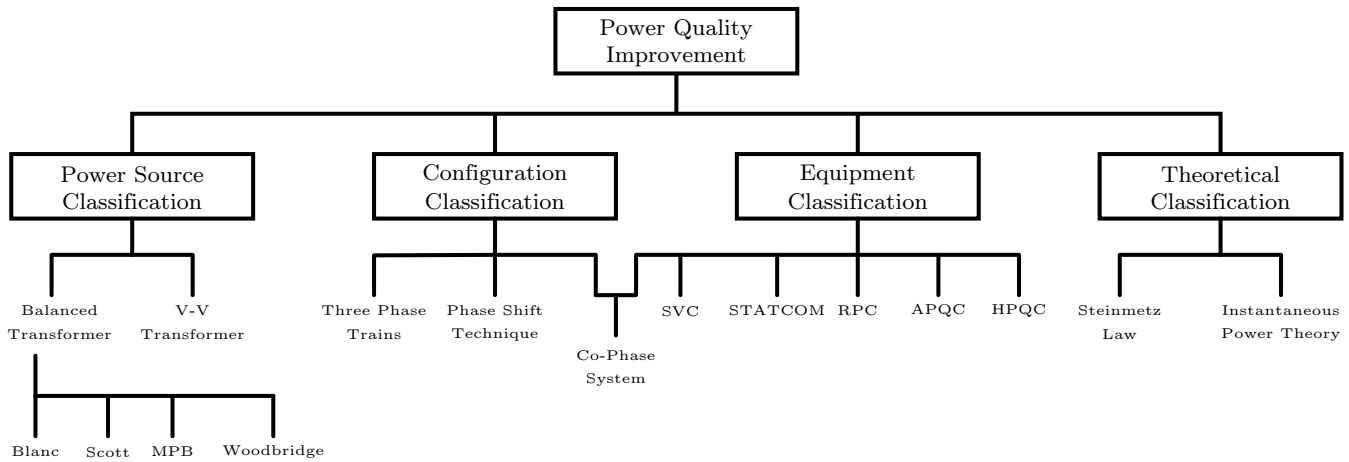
Power Quality Improvement

Power Source Classification

Configuration Classification

Equipment Classification

Theoretical Classification

Balanced Transformer

V-V Transformer

Blanc

Scott

MPB

Woodbridge

Three Phase Trains

Phase Shift Technique

Co-Phase System

SVC

STATCOM

RPC

APQC

HPQC

Steinmetz Law

Instantaneous Power Theory